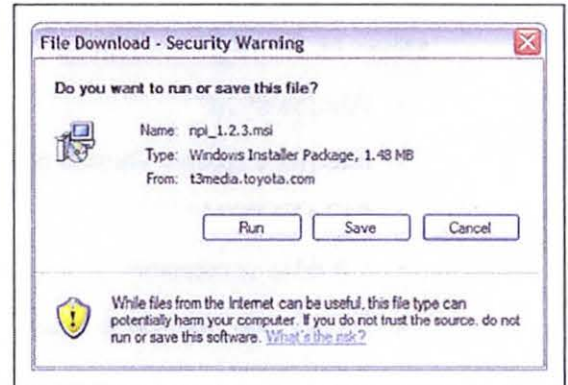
File Download - Security Warning

Do you want to run or save this file?

Name: npi_1.2.3.msi
Type: Windows Installer Package, 1.48 MB
From: t3media.toyota.com

Run Save Cancel

While files from the Internet can be useful, this file type can potentially harm your computer. If you do not trust the source, do not run or save this software. What's the risk?